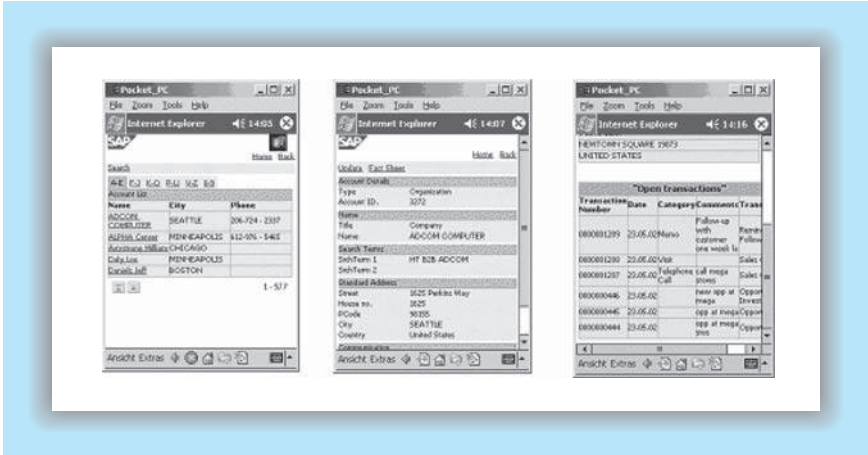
Pocket_PC

File Zoom Tools Help

Internet Explorer 14:05

SAP

Home Back

Search

A-E F-J K-O P-U V-Z 0-9

Account List

| Name | City | Phone |
|---|---|---|
| ADCOM COMPUTER | SEATTLE | 206-724-2337 |
| ALPHA Center | MINNEAPOLIS | 612-976-5465 |
| Armstrong Hillary | CHICAGO | |
| Daly Lou | MINNEAPOLIS | |
| Daniels Jeff | BOSTON | |

1 - 577

Ansicht Extras

Pocket_PC

File Zoom Tools Help

Internet Explorer 14:07

Home Back

Update Fact Sheet

Account Details

Type Organization

Account ID: 3272

Name

Title Company

Name ADCOM COMPUTER

Search Terms

SrchTerm 1 HT B2B ADCOM

SrchTerm 2

Standard Address

Street 1625 Perkins Way

House no. 1625

PCode 98155

City SEATTLE

Country United States

Communication

Ansicht Extras

Pocket_PC

File Zoom Tools Help

Internet Explorer 14:16

NEWTOWN SQUARE 19073

UNITED STATES

"Open transactions"

| Transaction Number | Date | Category | Comments | Trans |
|---|---|---|---|---|
| 0000001299 | 23.05.02 | Memo | Follow-up with customer one week la | Remi Follow |
| 0000001290 | 23.05.02 | Visit | | Sales |
| 0000001287 | 23.05.02 | Telephone Call | call mega stores | Sales |
| 0000000446 | 23.05.02 | | new app at mega | Oppor Invest |
| 0000000445 | 23.05.02 | | opp at mega | Oppor |
| 0000000444 | 23.05.02 | | app at mega gas | Oppor |

Ansicht Extras